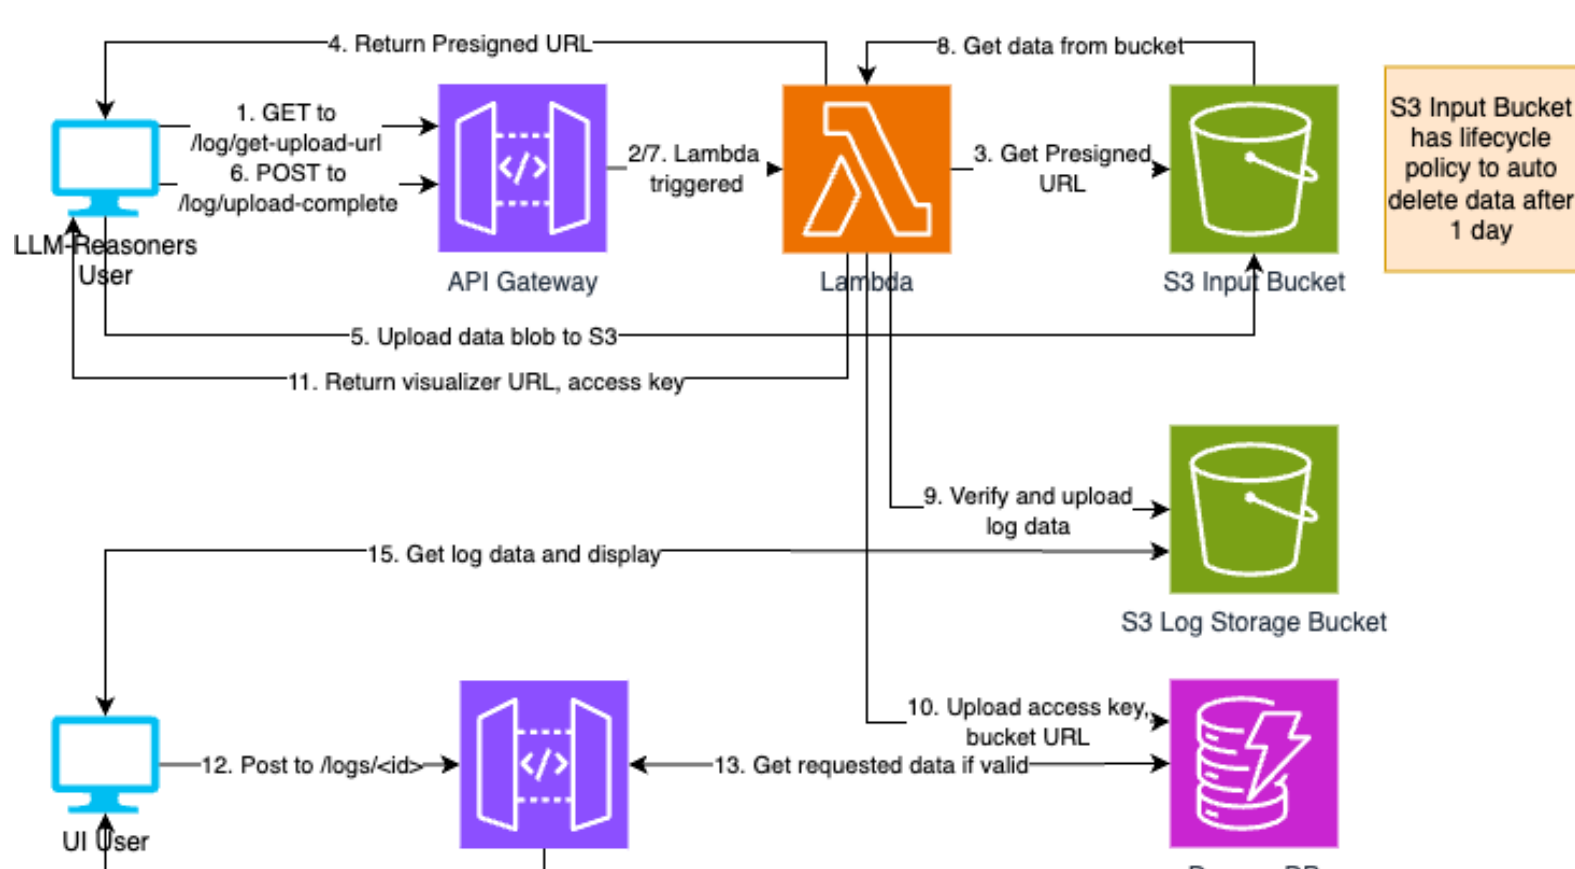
4. Return Presigned URL

8. Get data from bucket

1. GET to /log/get-upload-url
6. POST to /log/upload-complete

2/7. Lambda triggered

3. Get Presigned URL

S3 Input Bucket has lifecycle policy to auto delete data after 1 day

LLM-Reasoners User

API Gateway

Lambda

S3 Input Bucket

5. Upload data blob to S3

11. Return visualizer URL, access key

9. Verify and upload log data

15. Get log data and display

S3 Log Storage Bucket

10. Upload access key, bucket URL

12. Post to /logs/<id>

13. Get requested data if valid

UI User

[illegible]